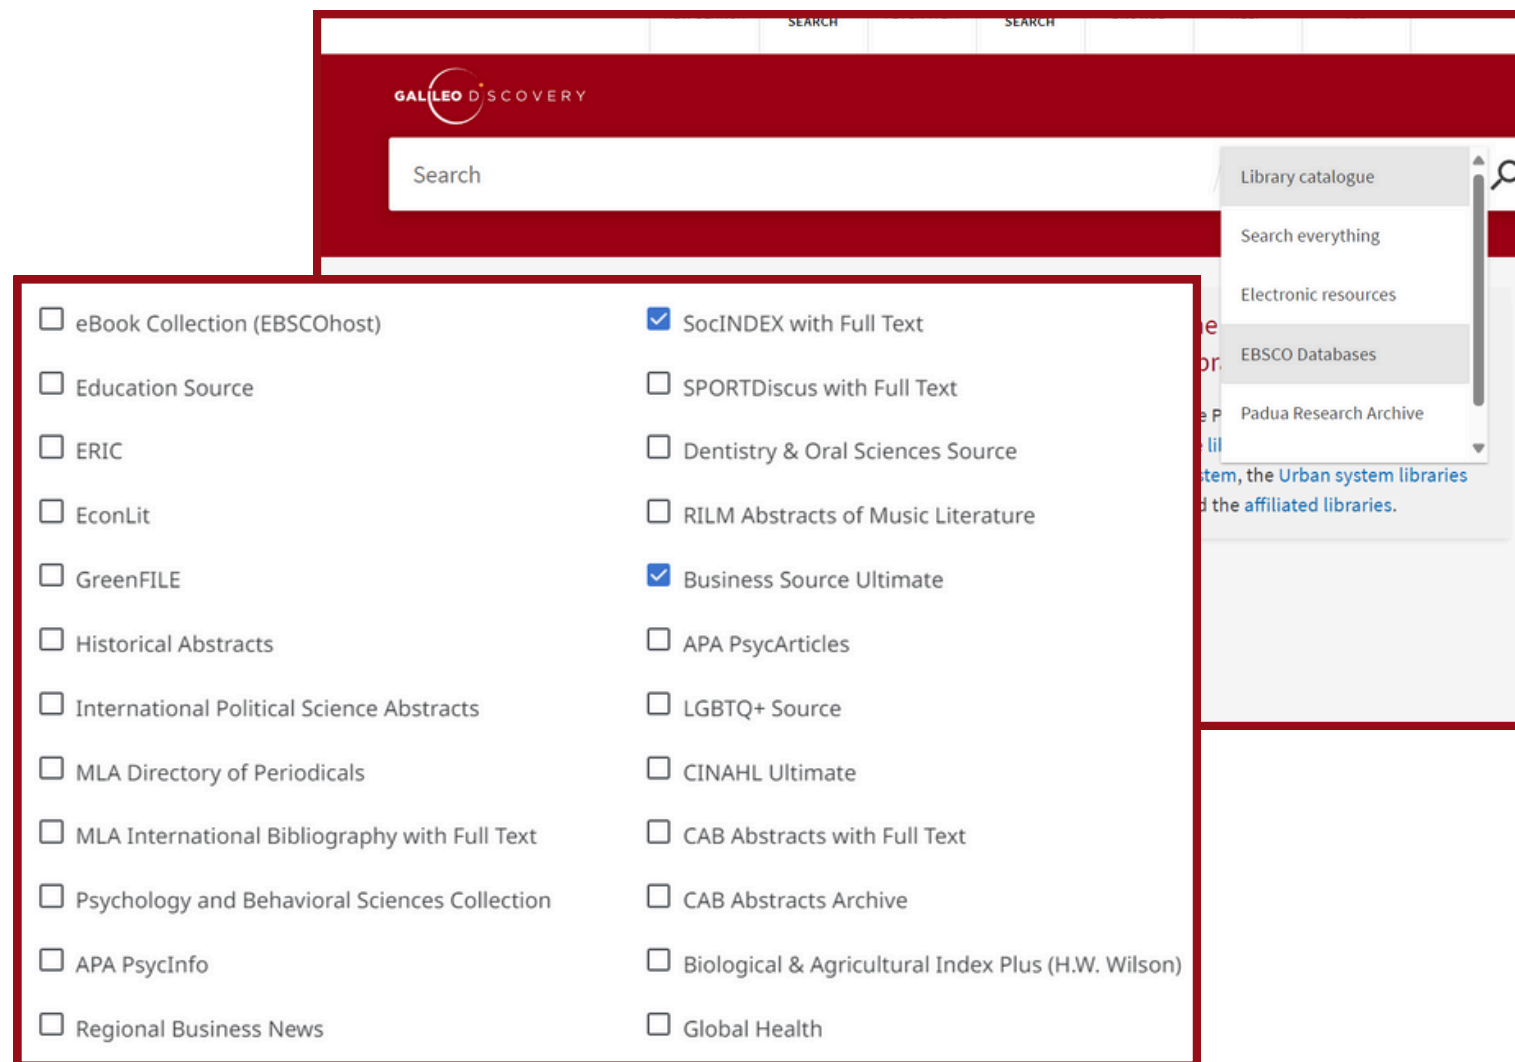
SEARCH SEARCH

GALILEO DISCOVERY

Search

Library catalogue

Search everything

Electronic resources

EBSCO Databases

Padua Research Archive

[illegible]tem, the Urban system libraries
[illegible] the affiliated libraries.

eBook Collection (EBSCOhost)

Education Source

ERIC

EconLit

GreenFILE

Historical Abstracts

International Political Science Abstracts

MLA Directory of Periodicals

MLA International Bibliography with Full Text

Psychology and Behavioral Sciences Collection

APA PsycInfo

Regional Business News

SocINDEX with Full Text

SPORTDiscus with Full Text

Dentistry & Oral Sciences Source

RILM Abstracts of Music Literature

Business Source Ultimate

APA PsycArticles

LGBTQ+ Source

CINAHL Ultimate

CAB Abstracts with Full Text

CAB Abstracts Archive

Biological & Agricultural Index Plus (H.W. Wilson)

Global Health